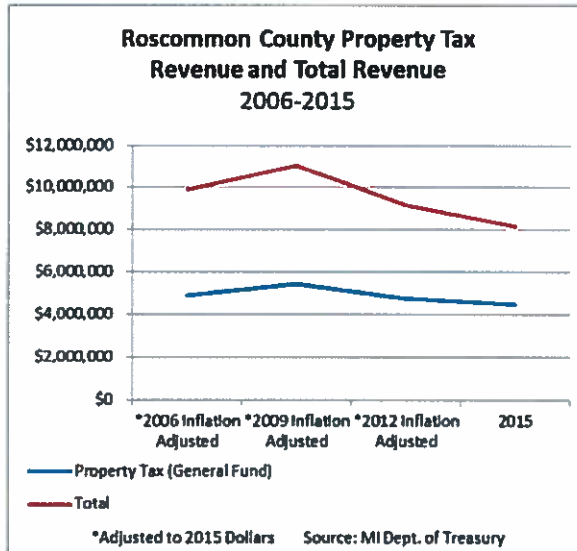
Roscommon County Property Tax
Revenue and Total Revenue
2006-2015

$12,000,000
$10,000,000
$8,000,000
$6,000,000
$4,000,000
$2,000,000
$0

*2006 Inflation Adjusted
*2009 Inflation Adjusted
*2012 Inflation Adjusted
2015

Property Tax (General Fund)
Total

*Adjusted to 2015 Dollars Source: MI Dept. of Treasury